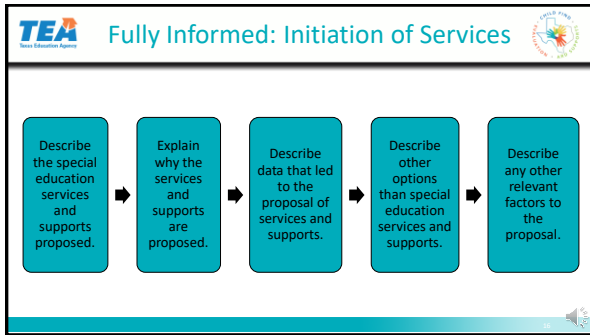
TEA
Texas Education Agency

Fully Informed: Initiation of Services

CHILD FIND

Describe the special education services and supports proposed.

Explain why the services and supports are proposed.

Describe data that led to the proposal of services and supports.

Describe other options than special education services and supports.

Describe any other relevant factors to the proposal.